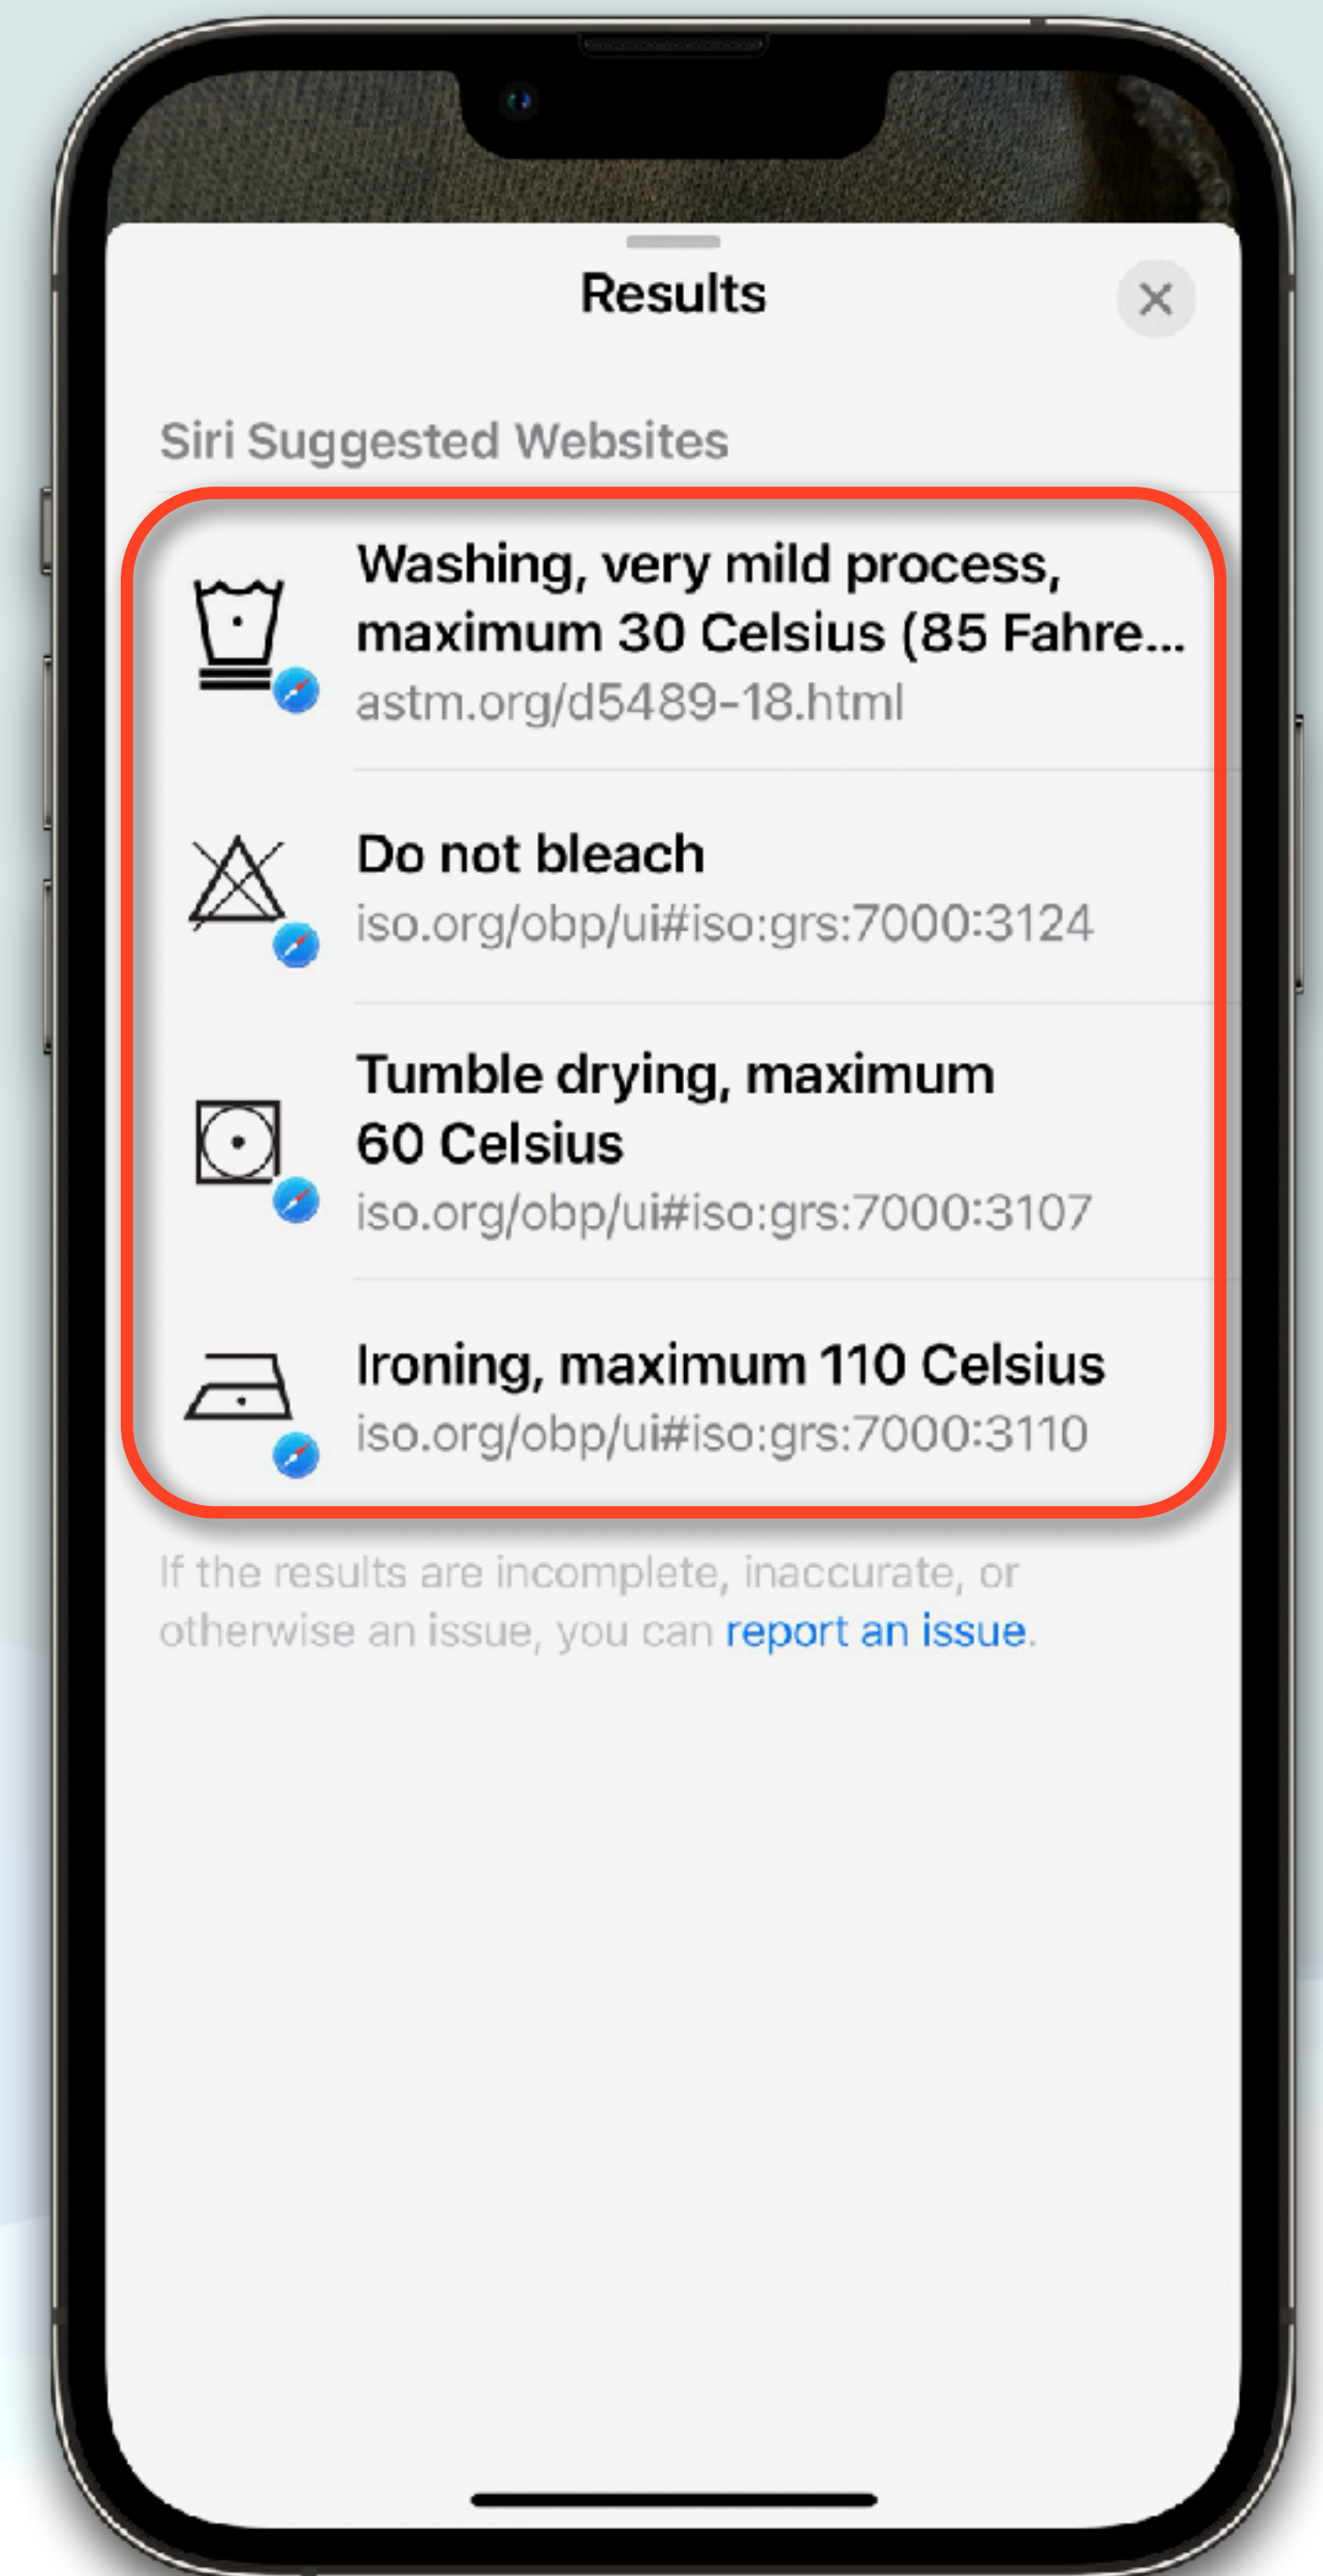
Results

Siri Suggested Websites

Washing, very mild process, maximum 30 Celsius (85 Fahre...
astm.org/d5489-18.html

Do not bleach
iso.org/obp/ui#iso:grs:7000:3124

Tumble drying, maximum 60 Celsius
iso.org/obp/ui#iso:grs:7000:3107

Ironing, maximum 110 Celsius
iso.org/obp/ui#iso:grs:7000:3110

If the results are incomplete, inaccurate, or otherwise an issue, you can report an issue.